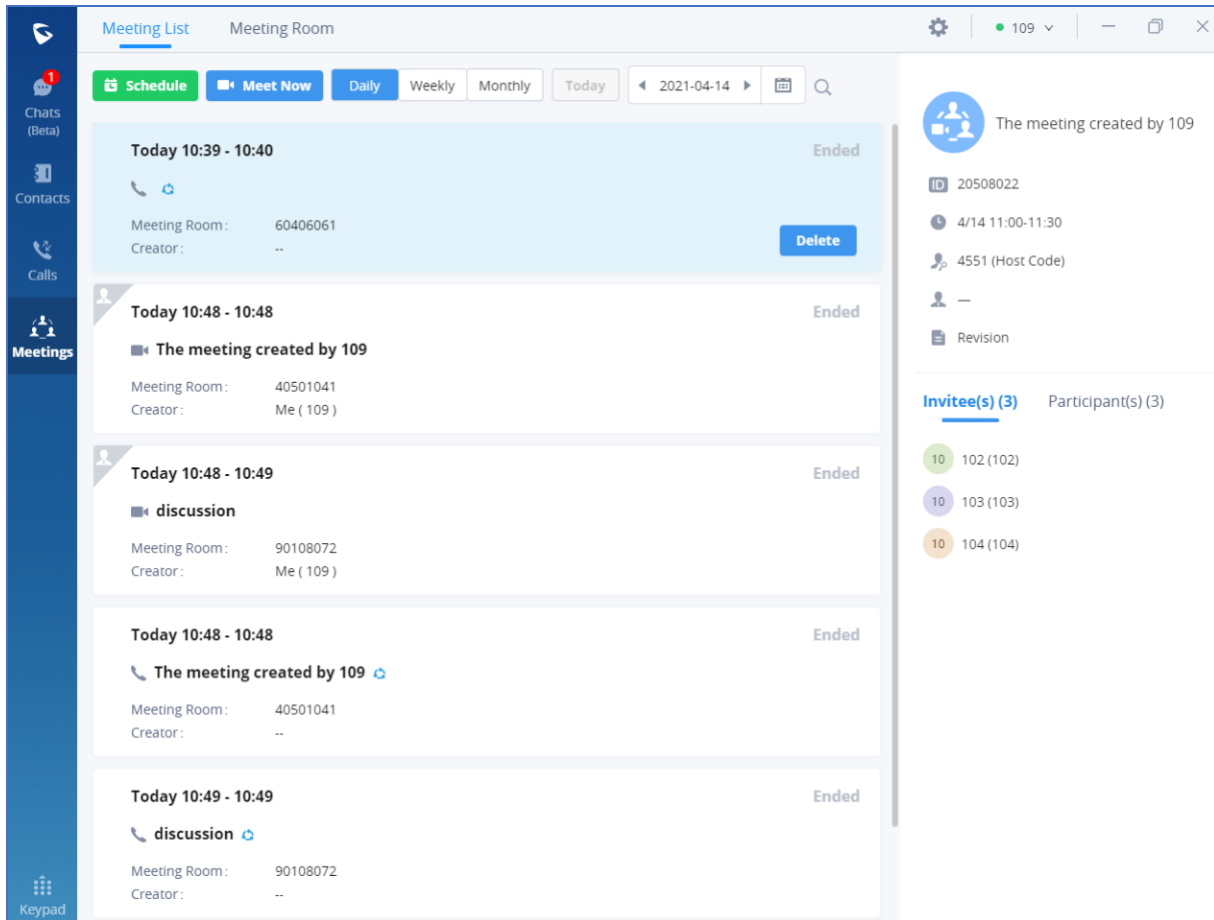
1
Chats
(Beta)
Contacts
Calls
Meetings
Keypad

Meeting List Meeting Room

109

Schedule Meet Now Daily Weekly Monthly Today 2021-04-14

Today 10:39 - 10:40
Ended
Meeting Room: 60406061
Creator: --
Delete

Today 10:48 - 10:48
Ended
The meeting created by 109
Meeting Room: 40501041
Creator: Me ( 109 )

Today 10:48 - 10:49
Ended
discussion
Meeting Room: 90108072
Creator: Me ( 109 )

Today 10:48 - 10:48
Ended
The meeting created by 109
Meeting Room: 40501041
Creator: --

Today 10:49 - 10:49
Ended
discussion
Meeting Room: 90108072
Creator: --

The meeting created by 109
ID 20508022
4/14 11:00-11:30
4551 (Host Code)
—
Revision

Invitee(s) (3) Participant(s) (3)

10 102 (102)
10 103 (103)
10 104 (104)